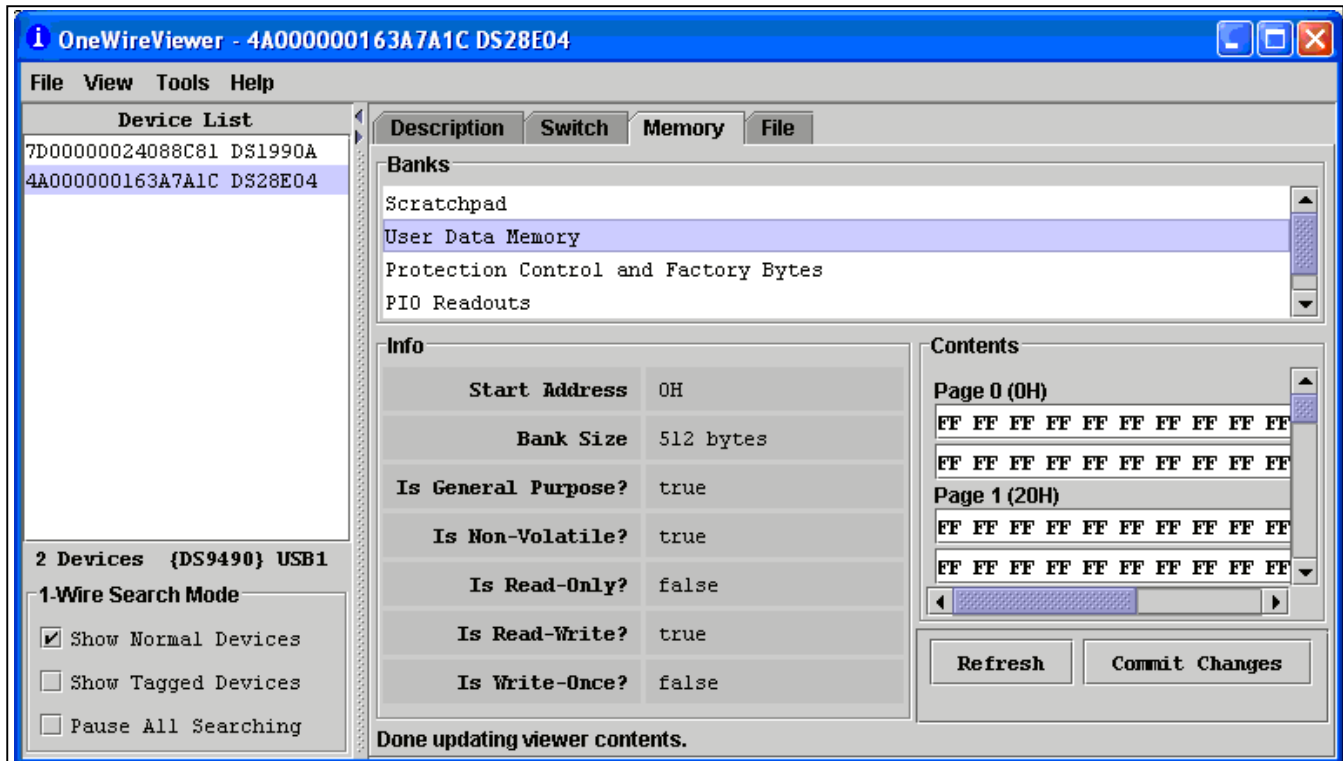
OneWireViewer - 4A000000163A7A1C DS28E04

File View Tools Help

Device List
7D00000024088C81 DS1990A
4A000000163A7A1C DS28E04

2 Devices {DS9490} USB1

1-Wire Search Mode
Show Normal Devices
Show Tagged Devices
Pause All Searching

Description Switch Memory File

Banks
Scratchpad
User Data Memory
Protection Control and Factory Bytes
PIO Readouts

Info

| Start Address | 0H |
|---|---|
| Bank Size | 512 bytes |
| Is General Purpose? | true |
| Is Non-Volatile? | true |
| Is Read-Only? | false |
| Is Read-Write? | true |
| Is Write-Once? | false |

Contents
Page 0 (0H)
FF FF FF FF FF FF FF FF FF FF
FF FF FF FF FF FF FF FF FF FF
Page 1 (20H)
FF FF FF FF FF FF FF FF FF FF
FF FF FF FF FF FF FF FF FF FF

Refresh Commit Changes

Done updating viewer contents.